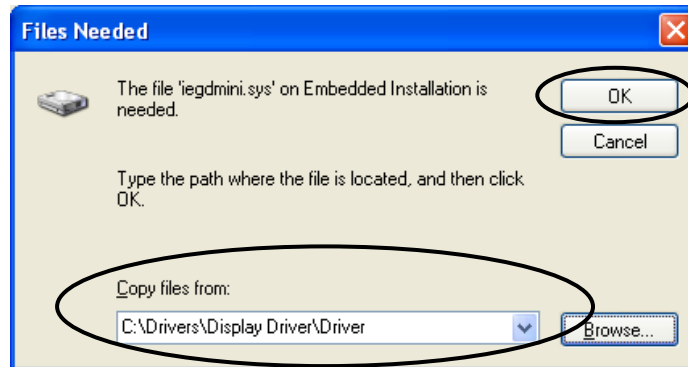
Files Needed

The file 'iegdmini.sys' on Embedded Installation is needed.

OK

Cancel

Type the path where the file is located, and then click OK.

Copy files from:

C:\Drivers\Display Driver\Driver

Browse...